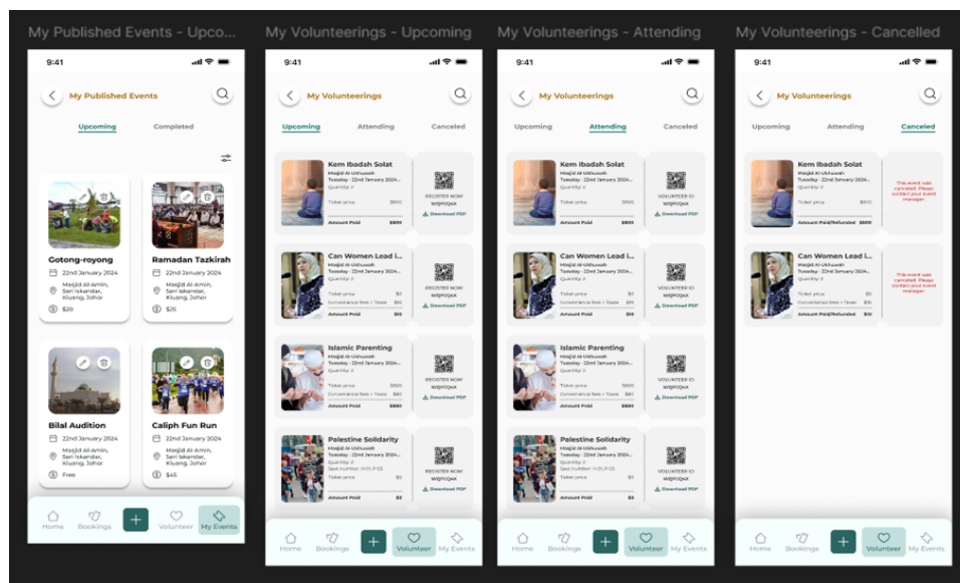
My Published Events - Upco...

9:41

My Published Events

Upcoming Completed

Gotong-royong
22nd January 2024
Masjid Al-Amin, Seri Iskandar, Kluang, Johor
$20

Ramadan Tazkirah
22nd January 2024
Masjid Al-Amin, Seri Iskandar, Kluang, Johor
$25

Bilal Audition
22nd January 2024
Masjid Al-Amin, Seri Iskandar, Kluang, Johor
Free

Caliph Fun Run
22nd January 2024
Masjid Al-Amin, Seri Iskandar, Kluang, Johor
$45

Home Bookings Volunteer My Events

My Volunteerings - Upcoming

9:41

My Volunteerings

Upcoming Attending Canceled

Kem Ibadah Solat
Masjid Al-Ukhuwah
Tuesday - 22nd January 2024...
Quantity: 2
Ticket price $100
Amount Paid $100
REGISTER NOW
W2JFOQAX
Download PDF

Can Women Lead i...
Ticket price $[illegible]
Convenience fees + Taxes $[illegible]
Amount Paid $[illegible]
REGISTER NOW
W2JFOQAX
Download PDF

Islamic Parenting
Masjid Al-Ukhuwah
Tuesday - 22nd January 2024
Ticket price $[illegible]
Convenience fees + Taxes $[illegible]
Amount Paid $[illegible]
REGISTER NOW
W2JFOQAX
Download PDF

Palestine Solidarity
Masjid Al-Ukhuwah
Tuesday - 22nd January 2024
Quantity: 2
Ticket price $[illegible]
Amount Paid $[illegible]
REGISTER NOW
W2JFOQAX
Download PDF

Home Bookings Volunteer My Events

My Volunteerings - Attending

9:41

My Volunteerings

Upcoming Attending Canceled

Kem Ibadah Solat
VOLUNTEER ID
W2JFOQAX
Download PDF

Can Women Lead i...
VOLUNTEER ID
W2JFOQAX
Download PDF

Islamic Parenting
VOLUNTEER ID
W2JFOQAX
Download PDF

Palestine Solidarity
VOLUNTEER ID
W2JFOQAX
Download PDF

Home Bookings Volunteer My Events

My Volunteerings - Cancelled

9:41

My Volunteerings

Upcoming Attending Canceled

Kem Ibadah Solat
Amount Paid/Refunded $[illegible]
This event was cancelled. Please contact your event manager.

Can Women Lead i...
Amount Paid/Refunded $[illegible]
This event was cancelled. Please contact your event manager.

Home Bookings Volunteer My Events